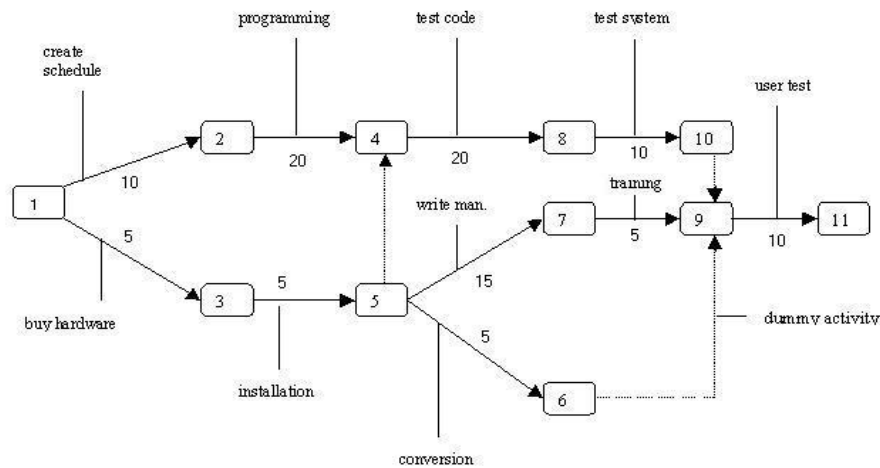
programming

test code

test system

create schedule

user test

2

20

4

20

8

10

10

10

1

training

write man.

7

5

9

10

11

5

3

5

5

15

5

buy hardware

dummy activity

installation

6

conversion